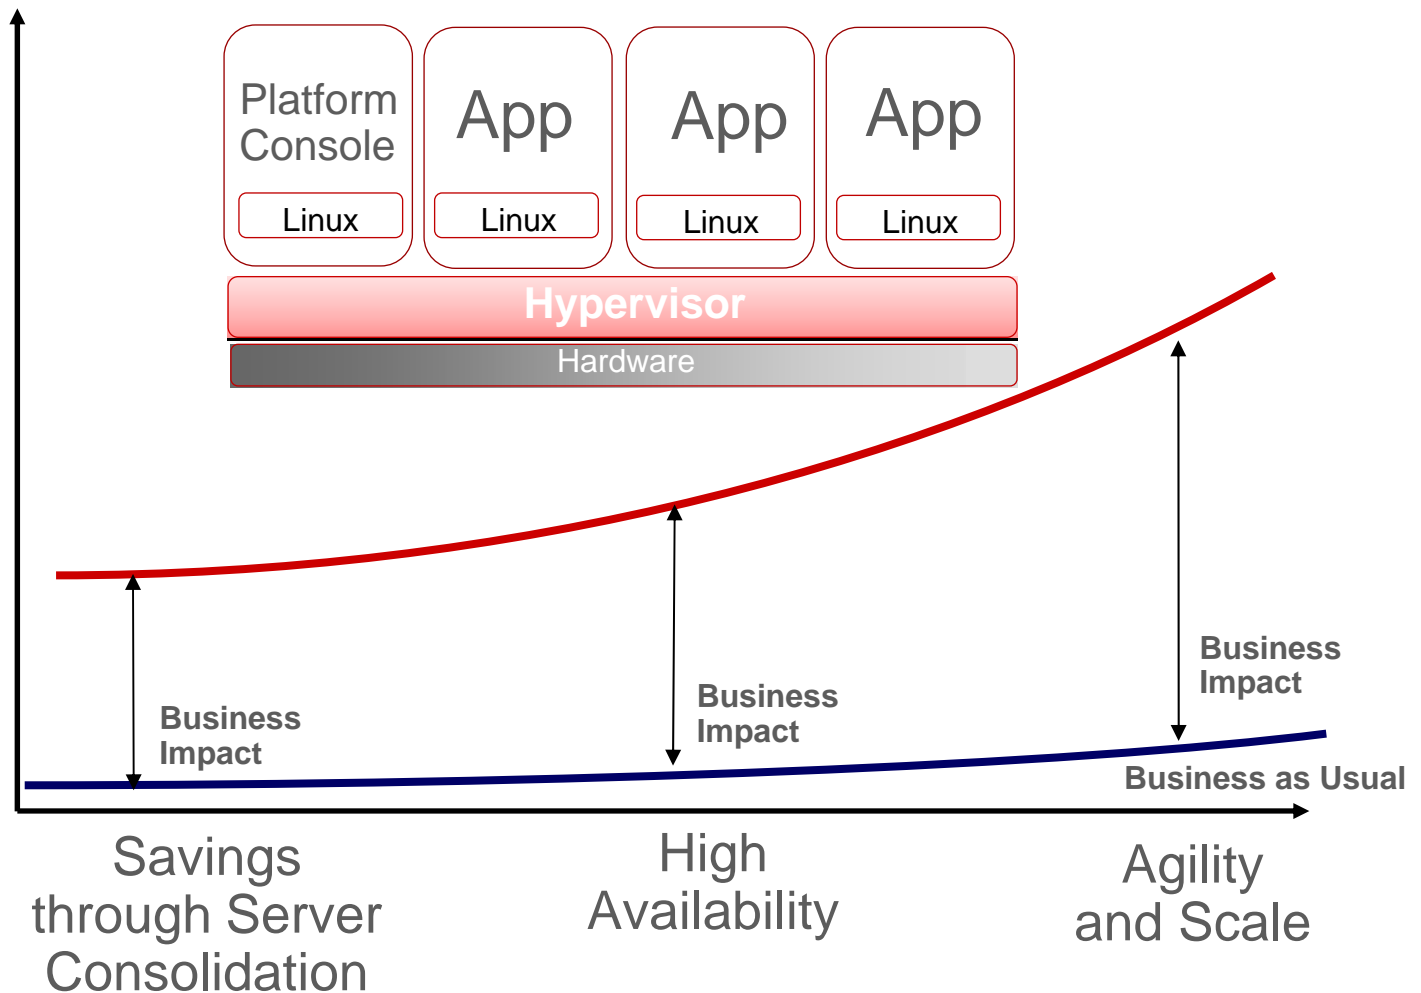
Platform Console

Linux

App

Linux

App

Linux

App

Linux

Hypervisor

Hardware

Business Impact

Business Impact

Business Impact

Business as Usual

Savings through Server Consolidation

High Availability

Agility and Scale